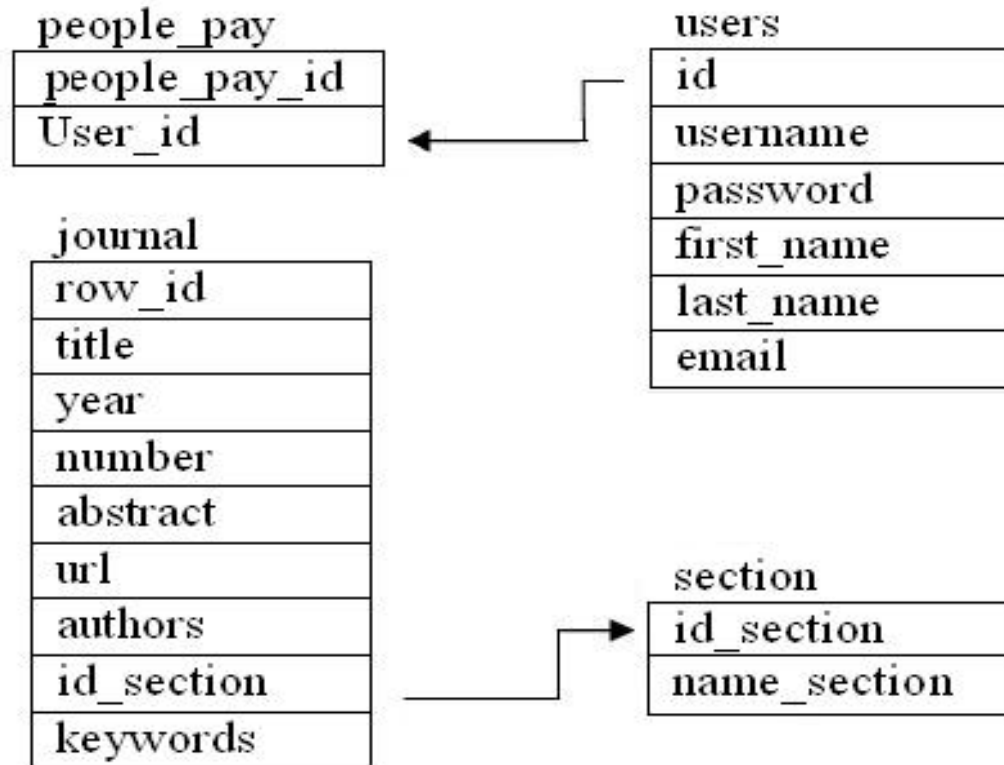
people_pay

| people_pay_id |
|---|
| User_id |

users

| id |
|---|
| username |
| password |
| first_name |
| last_name |
| email |

journal

| row_id |
|---|
| title |
| year |
| number |
| abstract |
| url |
| authors |
| id_section |
| keywords |

section

| id_section |
|---|
| name_section |